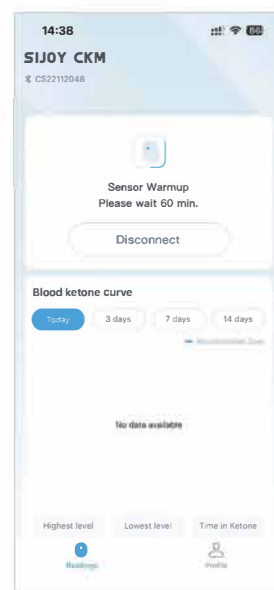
14:38

SIJOY CKM

C522112048

Sensor Warmup
Please wait 60 min.

Disconnect

Blood ketone curve

Today
3 days
7 days
14 days

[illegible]

No data available

Highest level
Lowest level
Time in Ketone

Readings
Profile